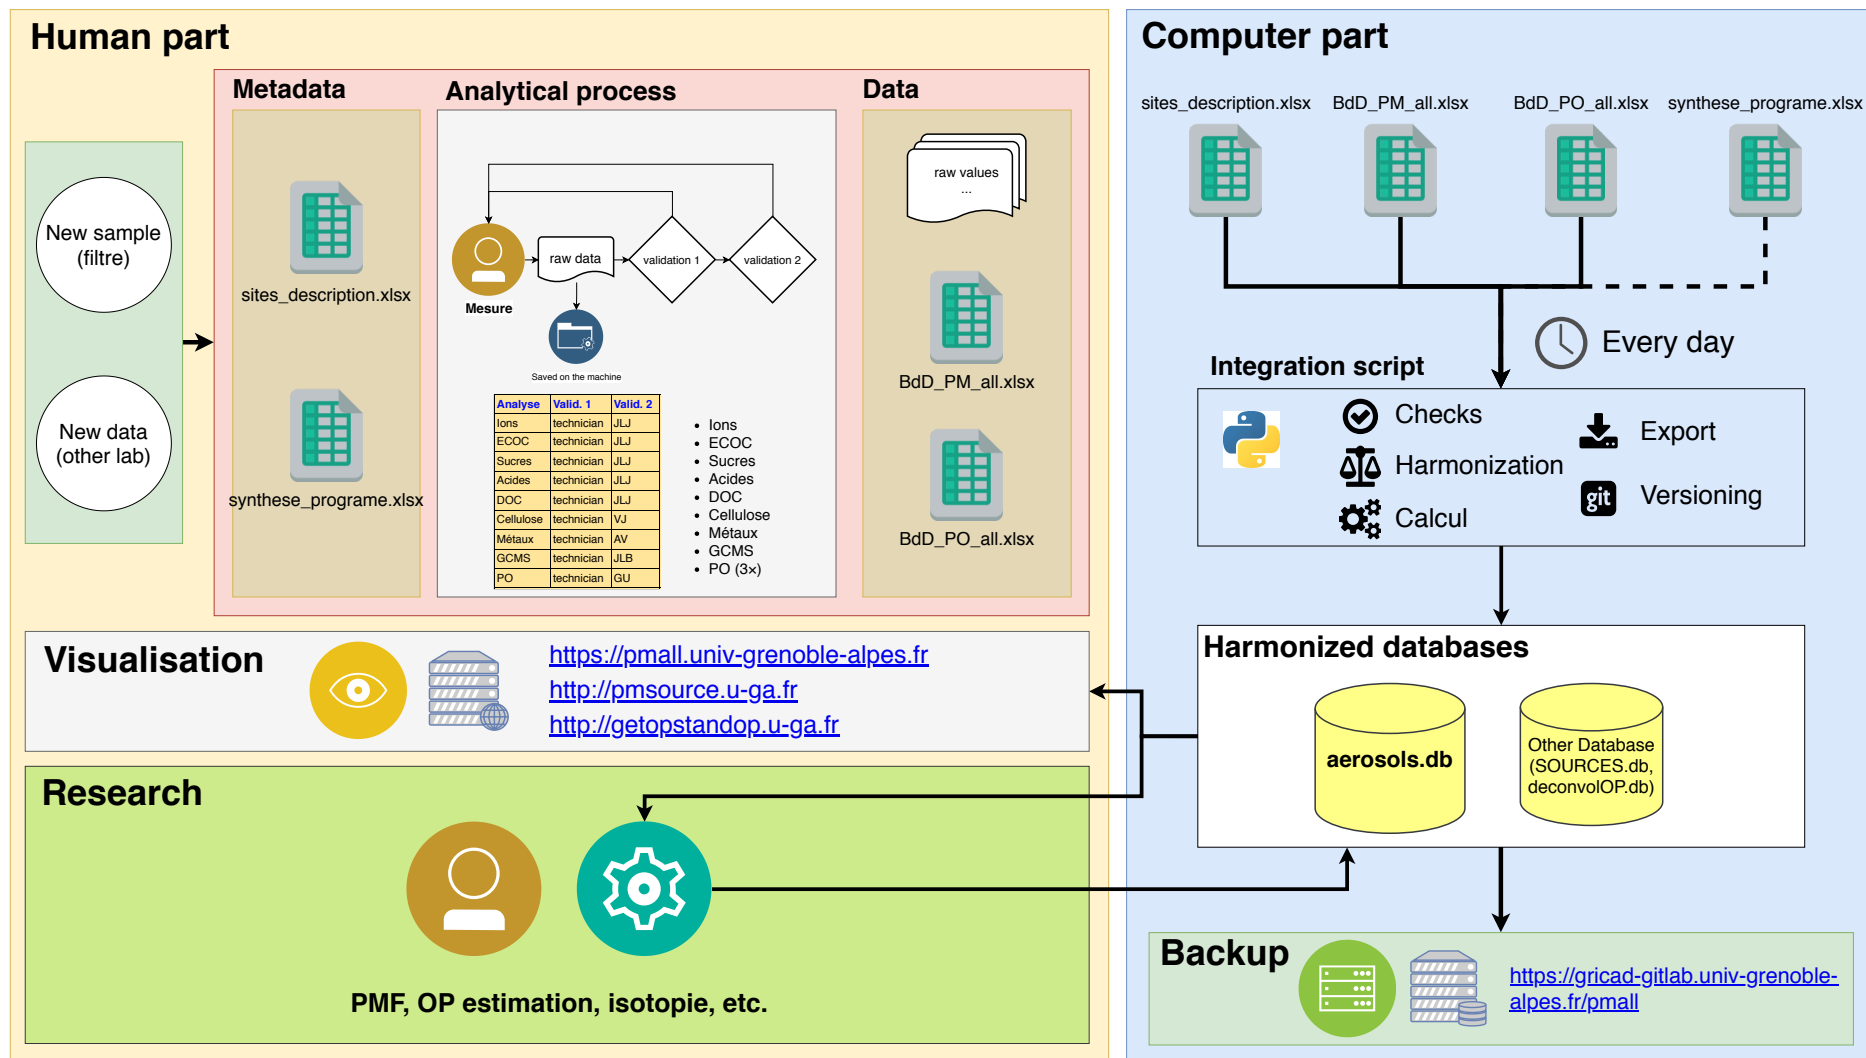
Human part

New sample (filtre)

New data (other lab)

Metadata

sites_description.xlsx

synthese_programe.xlsx

Analytical process

raw data

validation 1

validation 2

Mesure

Saved on the machine

| Analyse | Valid. 1 | Valid. 2 |
|---|---|---|
| Ions | technician | JLJ |
| ECOC | technician | JLJ |
| Sucres | technician | JLJ |
| Acides | technician | JLJ |
| DOC | technician | JLJ |
| Cellulose | technician | VJ |
| Métaux | technician | AV |
| GCMS | technician | JLB |
| PO | technician | GU |

- Ions
- ECOC
- Sucres
- Acides
- DOC
- Cellulose
- Métaux
- GCMS
- PO (3×)

Data

raw values
...

BdD_PM_all.xlsx

BdD_PO_all.xlsx

Computer part

sites_description.xlsx BdD_PM_all.xlsx BdD_PO_all.xlsx synthese_programe.xlsx

Every day

Integration script

Checks

Harmonization

Calcul

Export

git

Versioning

Harmonized databases

aerosols.db

Other Database (SOURCES.db, deconvolOP.db)

Visualisation

https://pmall.univ-grenoble-alpes.fr
http://pmsource.u-ga.fr
http://getopstandop.u-ga.fr

Research

PMF, OP estimation, isotopie, etc.

Backup

https://gricad-gitlab.univ-grenoble-alpes.fr/pmall